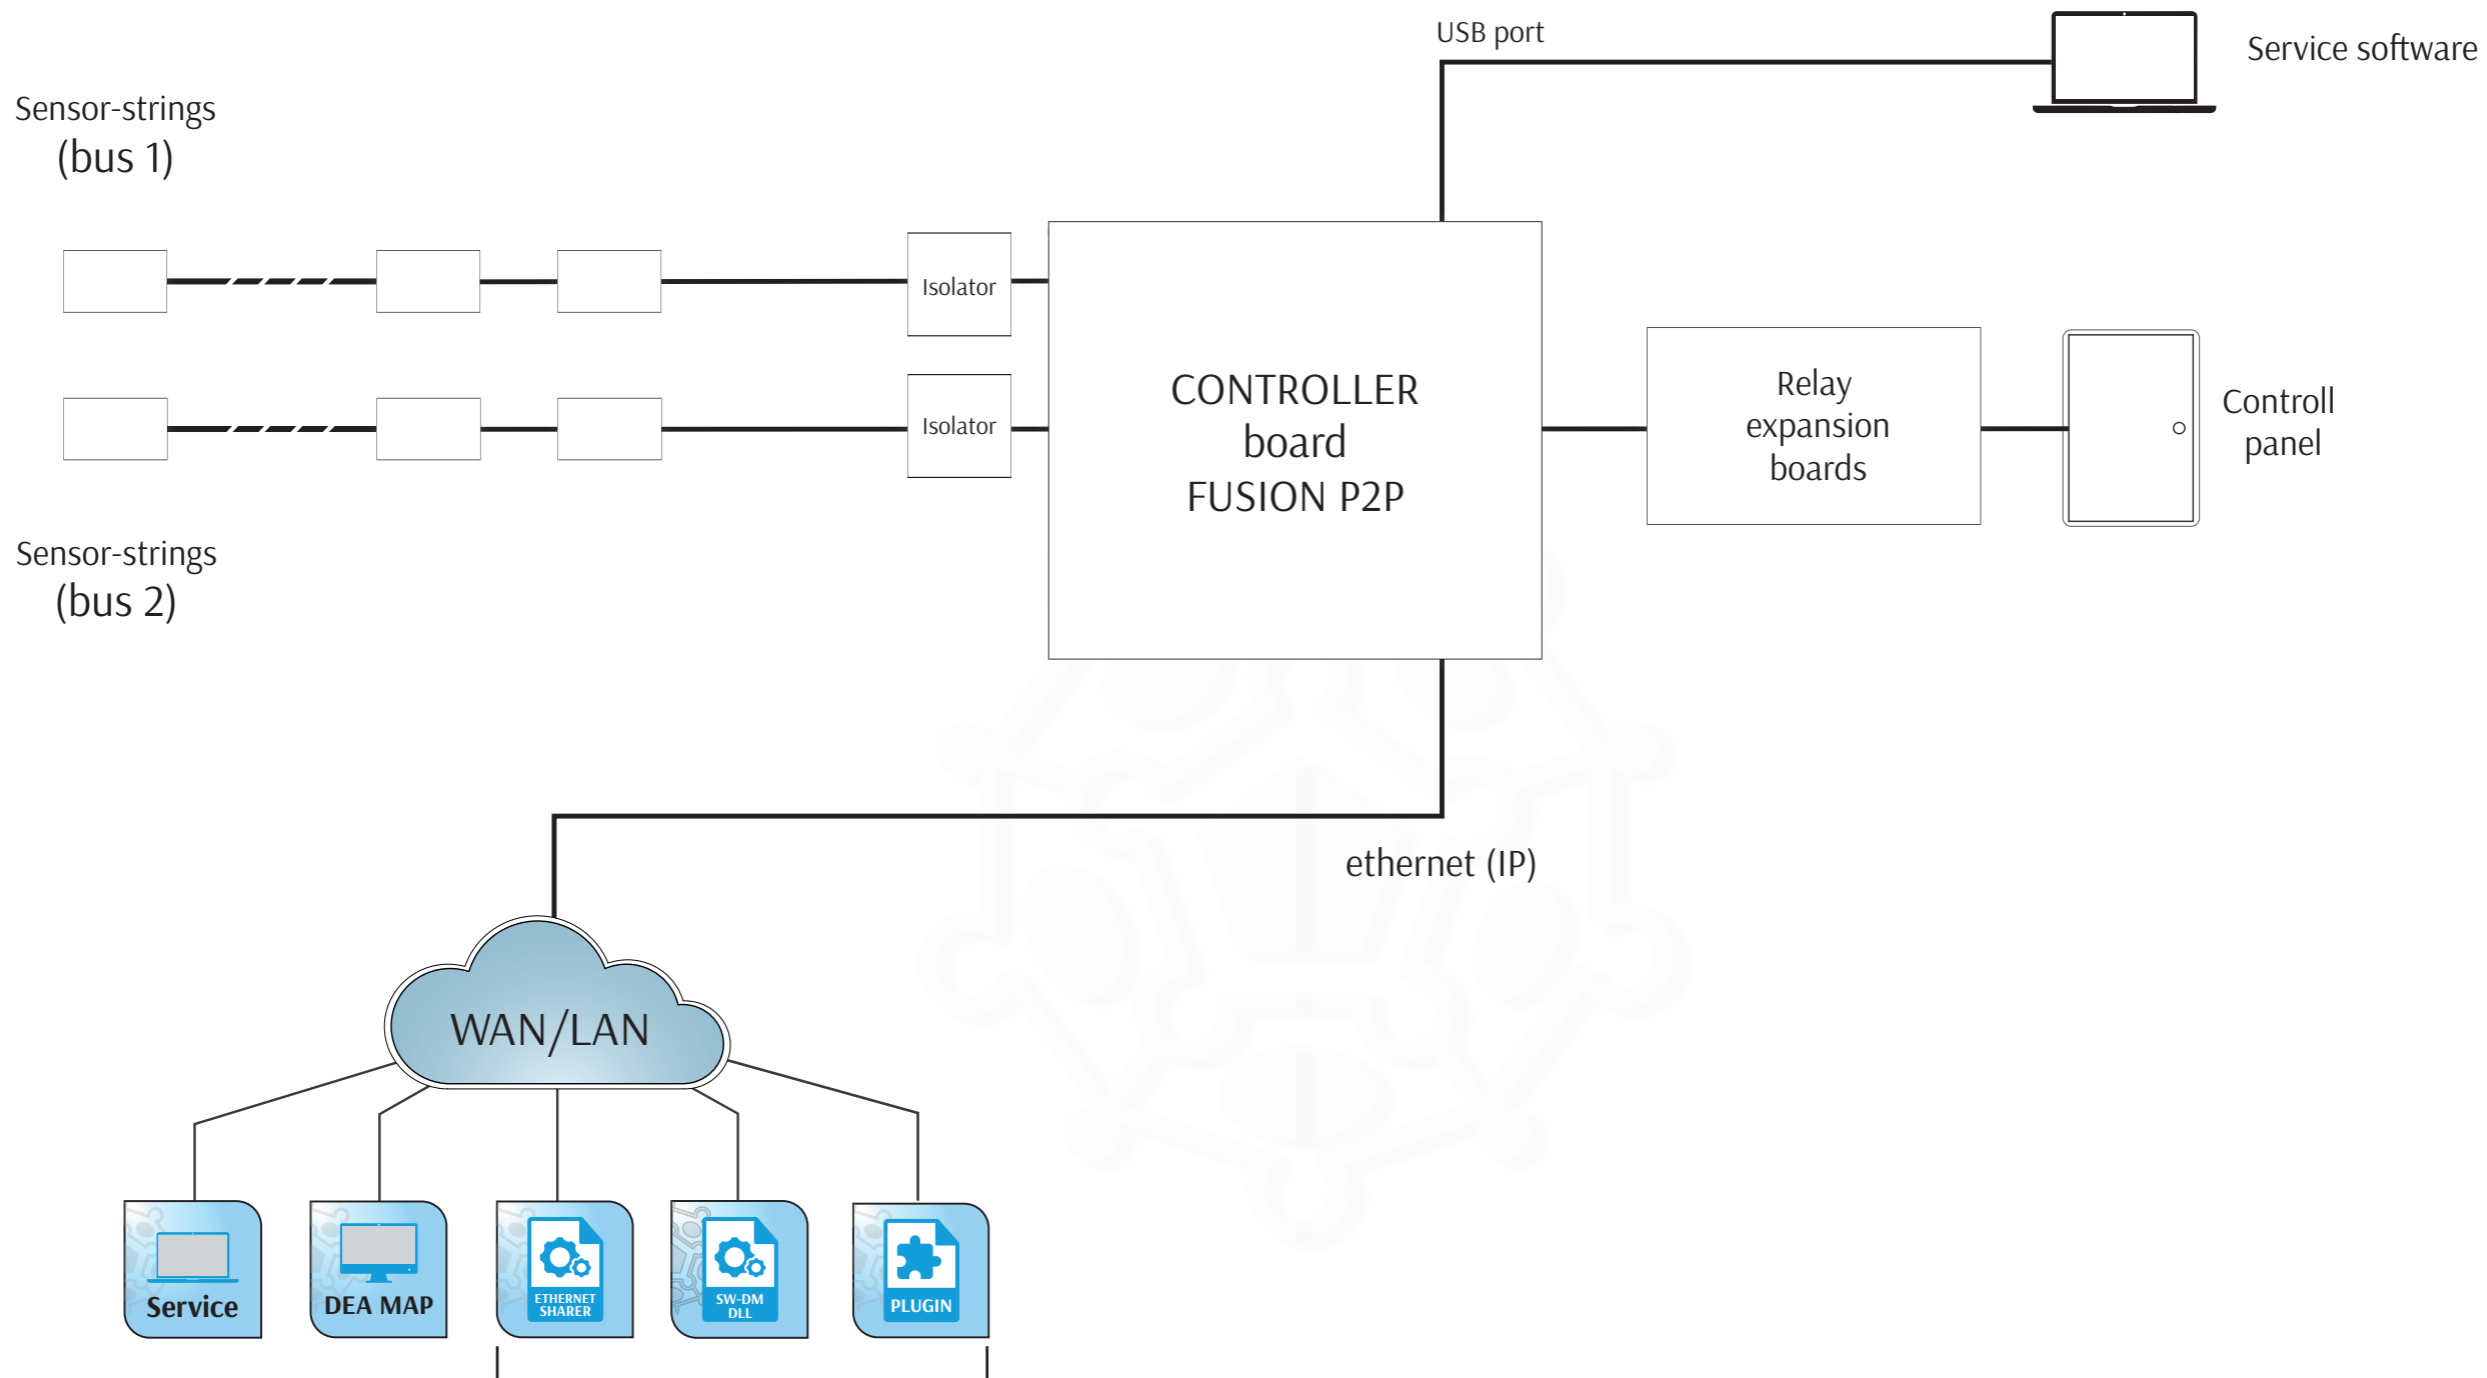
USB port

Service software

Sensor-strings
(bus 1)

Isolator

Isolator

CONTROLLER
board
FUSION P2P

Relay
expansion
boards

Controll
panel

Sensor-strings
(bus 2)

ethernet (IP)

WAN/LAN

Service

DEA MAP

ETHERNET
SHARER

SW-DM
DLL

PLUGIN